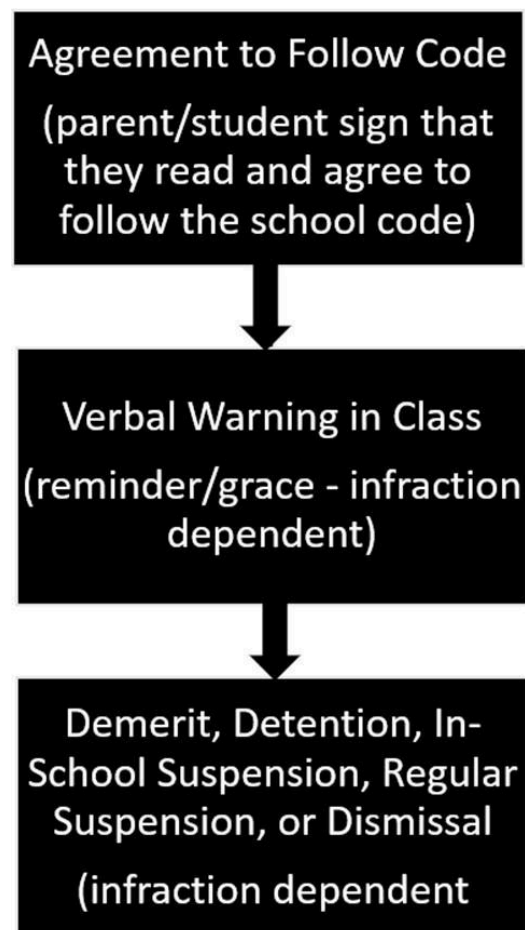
Agreement to Follow Code

(parent/student sign that they read and agree to follow the school code)

Verbal Warning in Class

(reminder/grace - infraction dependent)

Demerit, Detention, In-School Suspension, Regular Suspension, or Dismissal

(infraction dependent